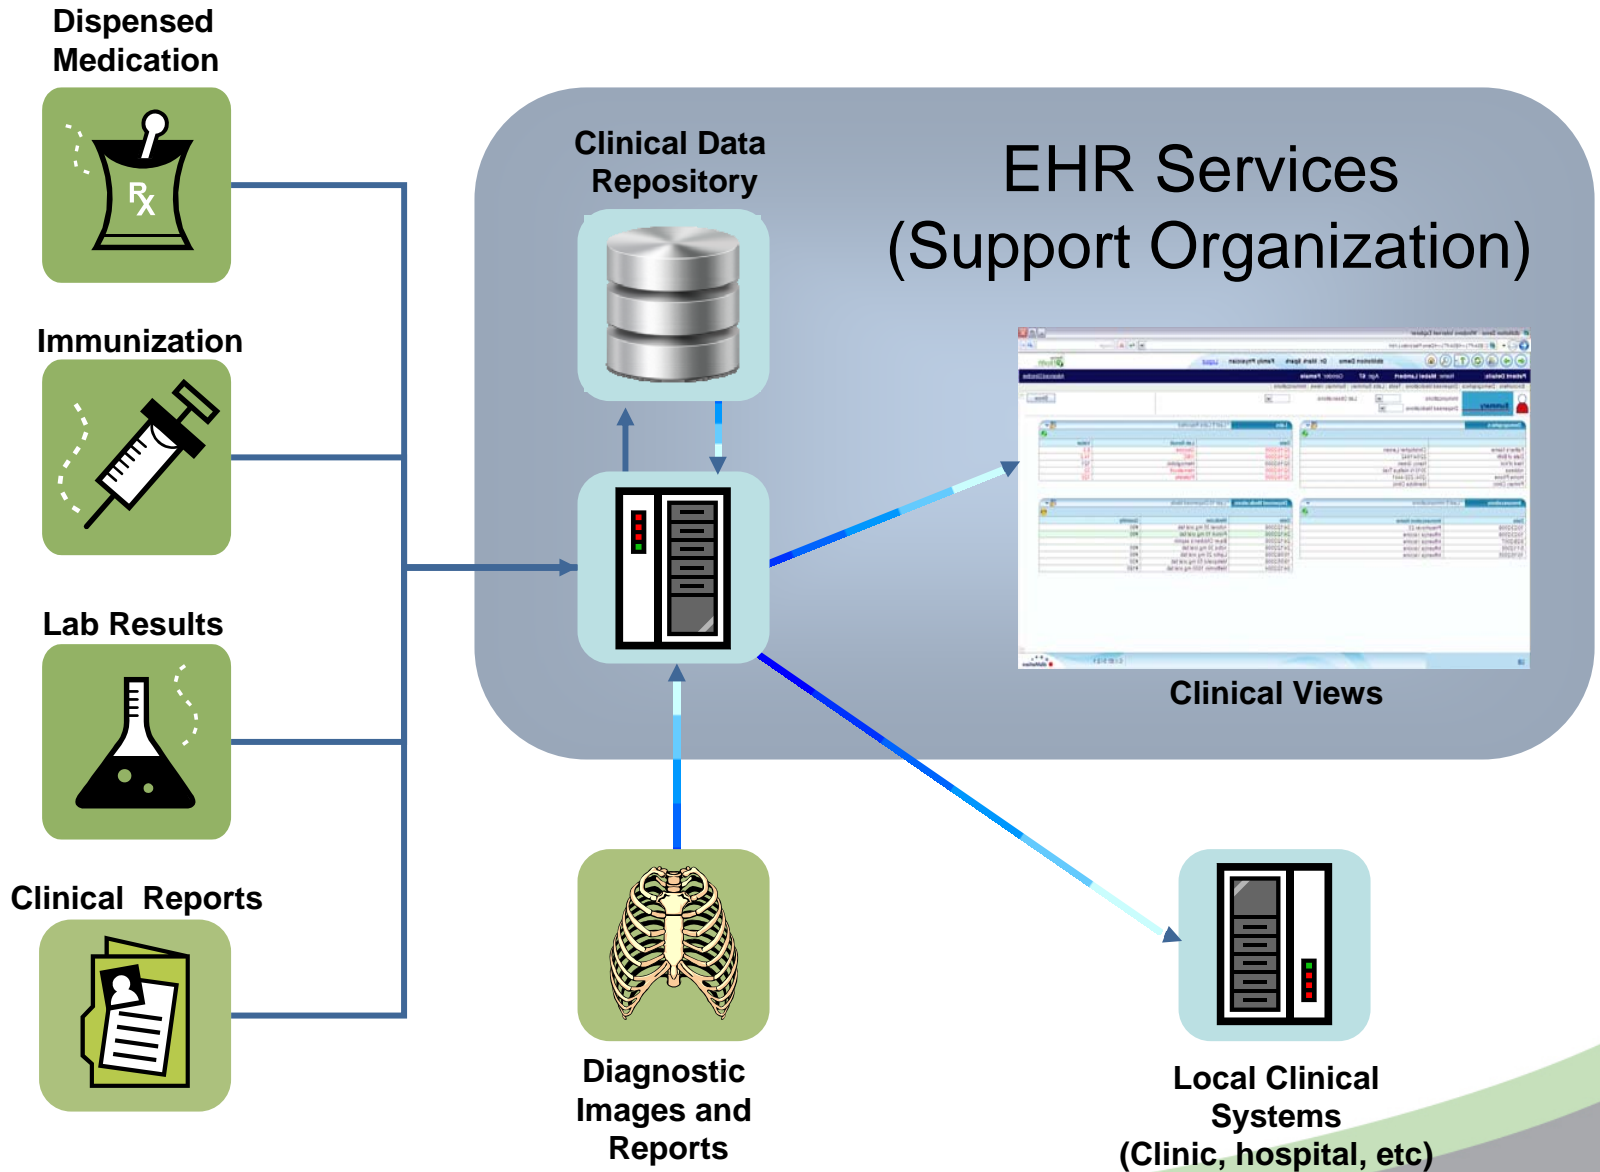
Dispensed Medication

Immunization

Lab Results

Clinical Reports

Clinical Data Repository

EHR Services
(Support Organization)

Clinical Views

Diagnostic Images and Reports

Local Clinical Systems
(Clinic, hospital, etc)